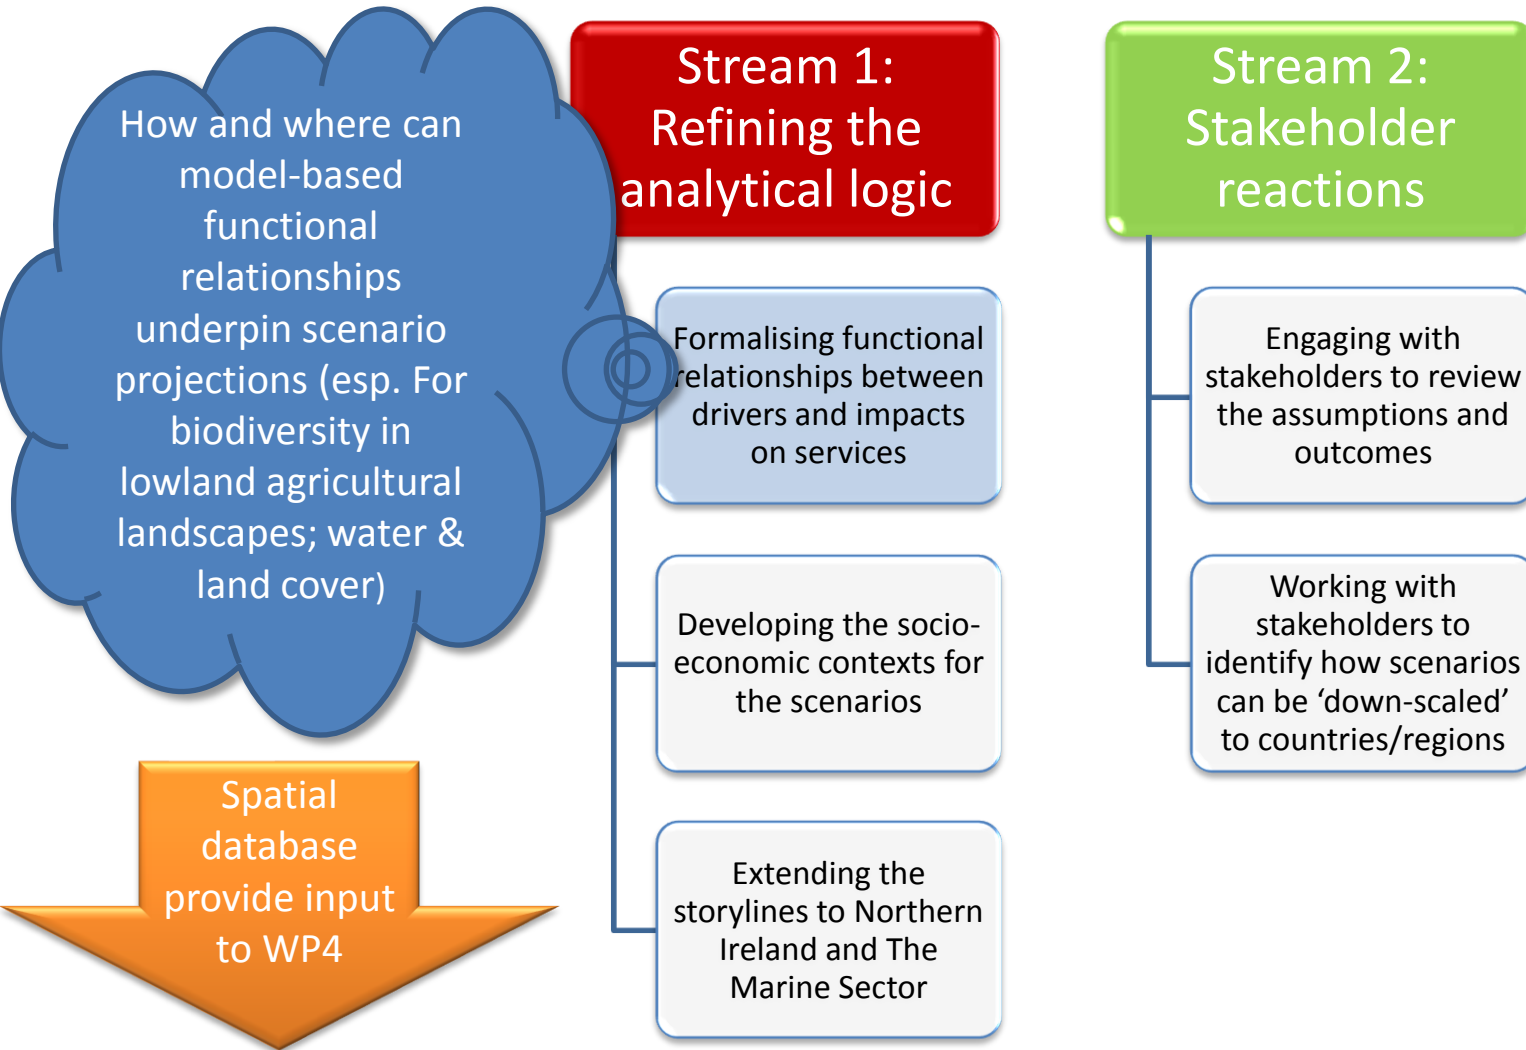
How and where can model-based functional relationships underpin scenario projections (esp. For biodiversity in lowland agricultural landscapes; water & land cover)

Spatial database provide input to WP4

Stream 1: Refining the analytical logic

Formalising functional relationships between drivers and impacts on services

Developing the socio-economic contexts for the scenarios

Extending the storylines to Northern Ireland and The Marine Sector

Stream 2: Stakeholder reactions

Engaging with stakeholders to review the assumptions and outcomes

Working with stakeholders to identify how scenarios can be 'down-scaled' to countries/regions